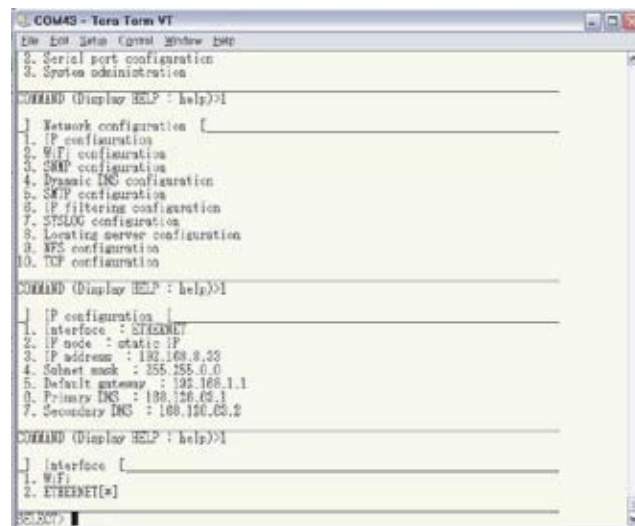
COM43 - Tera Term VT
File Edit Setup Control Window Help
2. Serial port configuration
3. System administration

COMMAND (Display HELP : help)>1

Network configuration
1. IP configuration
2. WLAN configuration
3. SNMP configuration
4. Dynamic DNS configuration
5. SMTP configuration
6. IP filtering configuration
7. SYSLOG configuration
8. Locating server configuration
9. WPS configuration
10. TCP configuration

COMMAND (Display HELP : help)>1

IP configuration
1. Interface : ETHERNET
2. IP mode : static IP
3. IP address : 192.168.0.33
4. Subnet mask : 255.255.0.0
5. Default gateway : 192.168.1.1
6. Primary DNS : 168.126.63.1
7. Secondary DNS : 168.126.63.2

COMMAND (Display HELP : help)>1

Interface
1. WLAN
2. ETHERNET[*]

SELECT>